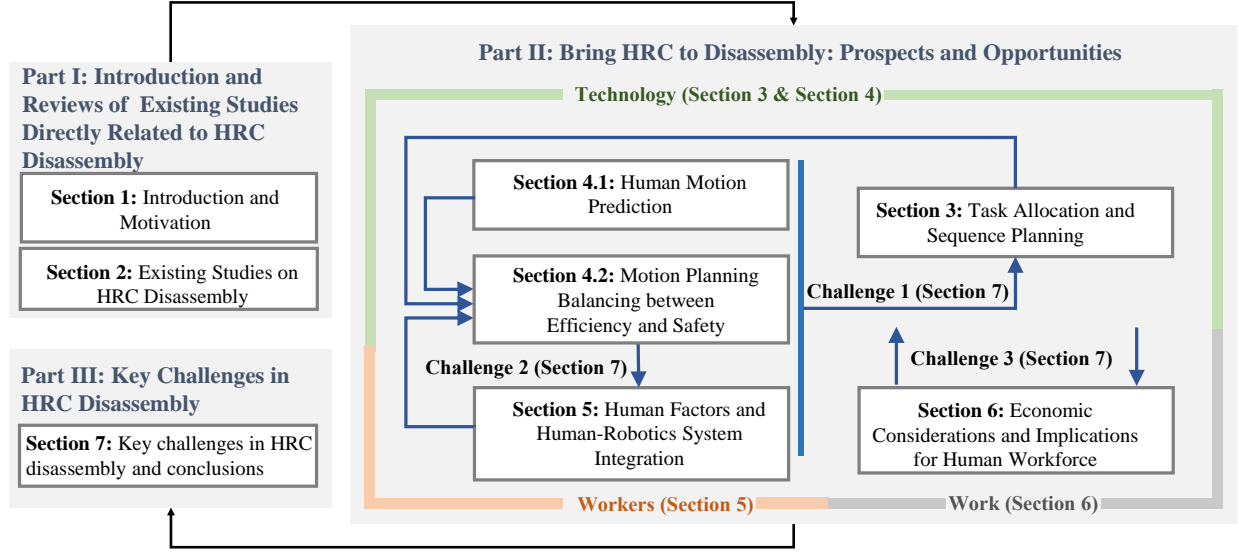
Part I: Introduction and Reviews of Existing Studies Directly Related to HRC Disassembly

Section 1: Introduction and Motivation

Section 2: Existing Studies on HRC Disassembly

Part III: Key Challenges in HRC Disassembly

Section 7: Key challenges in HRC disassembly and conclusions

Part II: Bring HRC to Disassembly: Prospects and Opportunities

Technology (Section 3 & Section 4)

Section 4.1: Human Motion Prediction

Section 4.2: Motion Planning Balancing between Efficiency and Safety

Challenge 2 (Section 7)

Section 5: Human Factors and Human-Robotics System Integration

Section 3: Task Allocation and Sequence Planning

Challenge 1 (Section 7)

Challenge 3 (Section 7)

Section 6: Economic Considerations and Implications for Human Workforce

Workers (Section 5)

Work (Section 6)